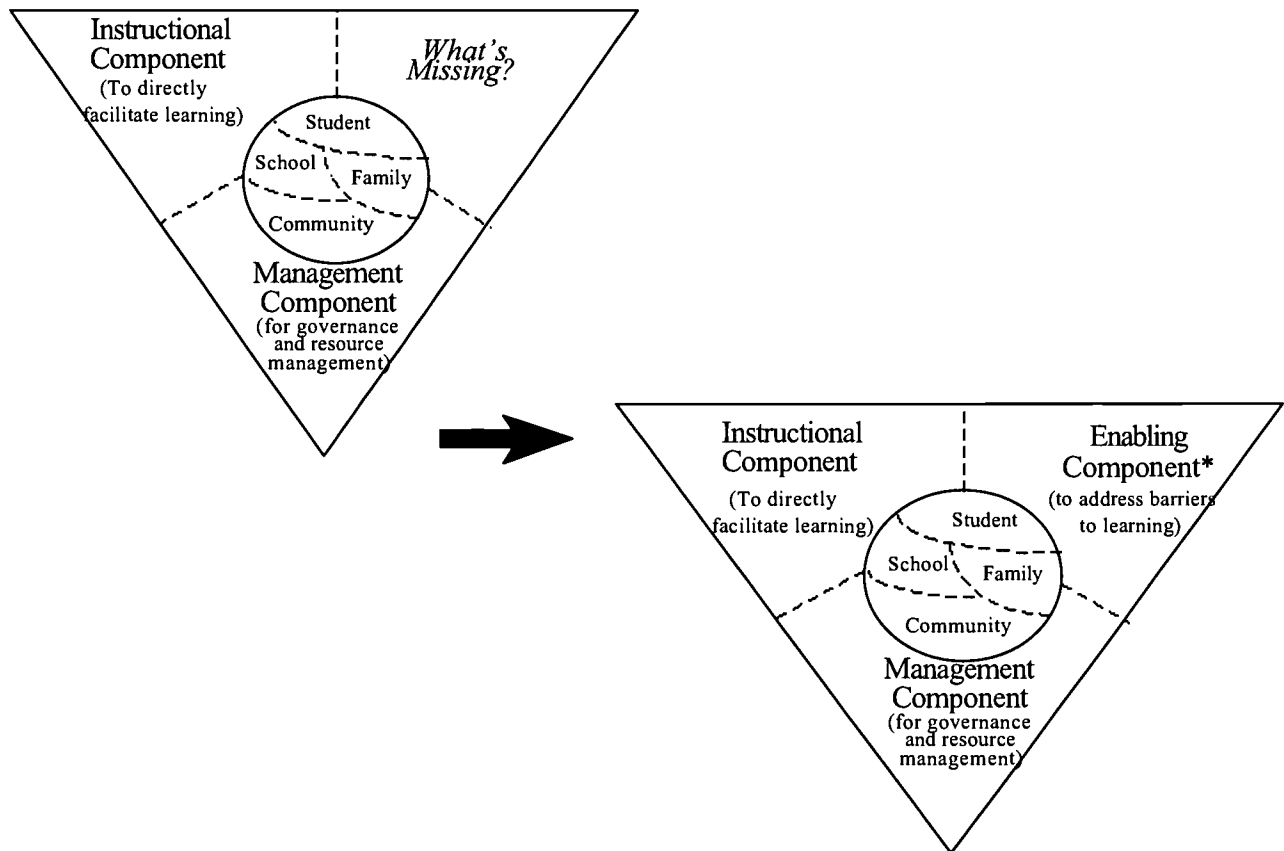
Instructional Component
(To directly facilitate learning)

What's Missing?

Student
School
Family
Community

Management Component
(for governance and resource management)

Instructional Component
(To directly facilitate learning)

Enabling Component*
(to address barriers to learning)

Student
School
Family
Community

Management Component
(for governance and resource management)